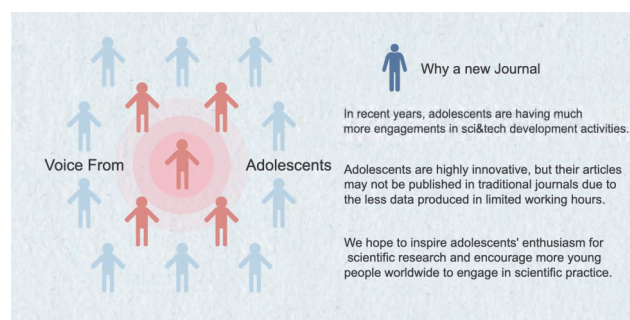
Voice From Adolescents

Why a new Journal

In recent years, adolescents are having much more engagements in sci&tech development activities.

Adolescents are highly innovative, but their articles may not be published in traditional journals due to the less data produced in limited working hours.

We hope to inspire adolescents' enthusiasm for scientific research and encourage more young people worldwide to engage in scientific practice.